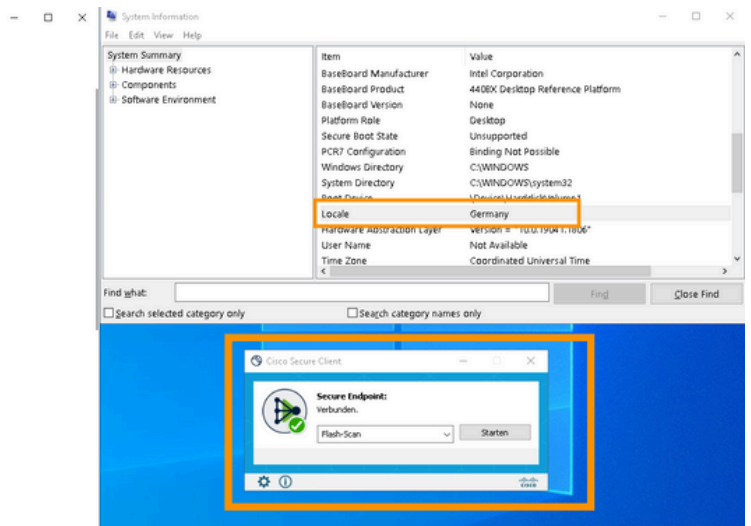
System Information

File Edit View Help

System Summary
Hardware Resources
Components
Software Environment

| Item | Value |
|---|---|
| BaseBoard Manufacturer | Intel Corporation |
| BaseBoard Product | 440BX Desktop Reference Platform |
| BaseBoard Version | None |
| Platform Role | Desktop |
| Secure Boot State | Unsupported |
| PCR7 Configuration | Binding Not Possible |
| Windows Directory | C:\WINDOWS |
| System Directory | C:\WINDOWS\system32 |
| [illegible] | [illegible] |
| Locale | Germany |
| Hardware Abstraction Layer | Version = "10.0.19041.1806" |
| User Name | Not Available |
| Time Zone | Coordinated Universal Time |

Find what:
Find
Close Find
Search selected category only
Search category names only

Cisco Secure Client

Secure Endpoint:
Verbunden.

Flash-Scan
Starten

cisco